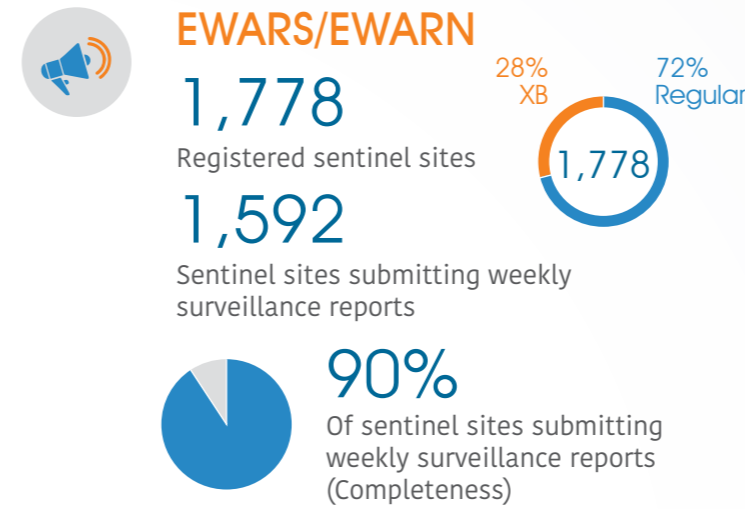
EWARS/EWARN

1,778
Registered sentinel sites

28%
XB

72%
Regular

1,778

1,592
Sentinel sites submitting weekly surveillance reports

90%
Of sentinel sites submitting weekly surveillance reports (Completeness)